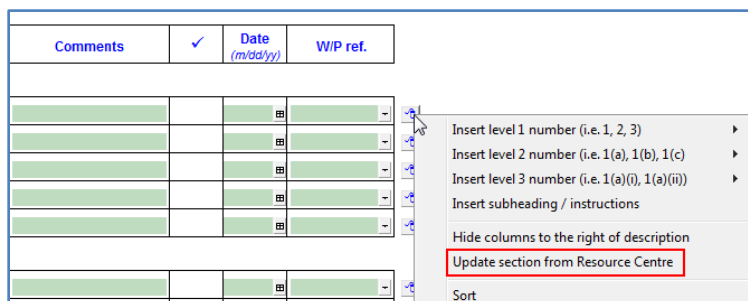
| Comments | ✓ | Date (m/dd/yy) | W/P ref. |
|---|---|---|---|

Insert level 1 number (i.e. 1, 2, 3)
Insert level 2 number (i.e. 1(a), 1(b), 1(c)
Insert level 3 number (i.e. 1(a)(i), 1(a)(ii))
Insert subheading / instructions
Hide columns to the right of description
Update section from Resource Centre
Sort